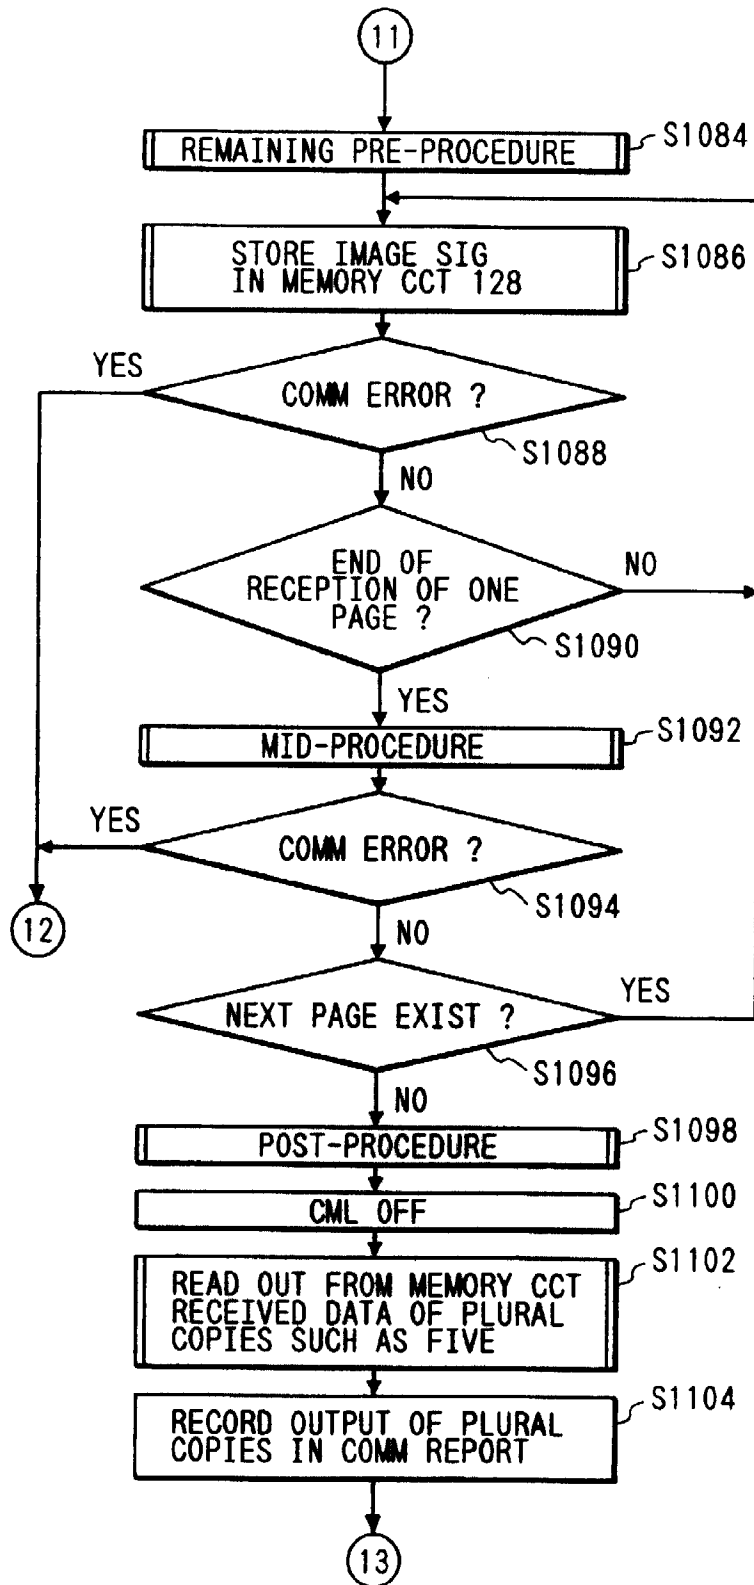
11

REMAINING PRE-PROCEDURE

S1084

STORE IMAGE SIG IN MEMORY CCT 128

S1086

YES

COMM ERROR ?

S1088

NO

END OF RECEPTION OF ONE PAGE ?

NO

S1090

YES

MID-PROCEDURE

S1092

YES

COMM ERROR ?

S1094

12

NO

NEXT PAGE EXIST ?

YES

S1096

NO

POST-PROCEDURE

S1098

CML OFF

S1100

READ OUT FROM MEMORY CCT RECEIVED DATA OF PLURAL COPIES SUCH AS FIVE

S1102

RECORD OUTPUT OF PLURAL COPIES IN COMM REPORT

S1104

13